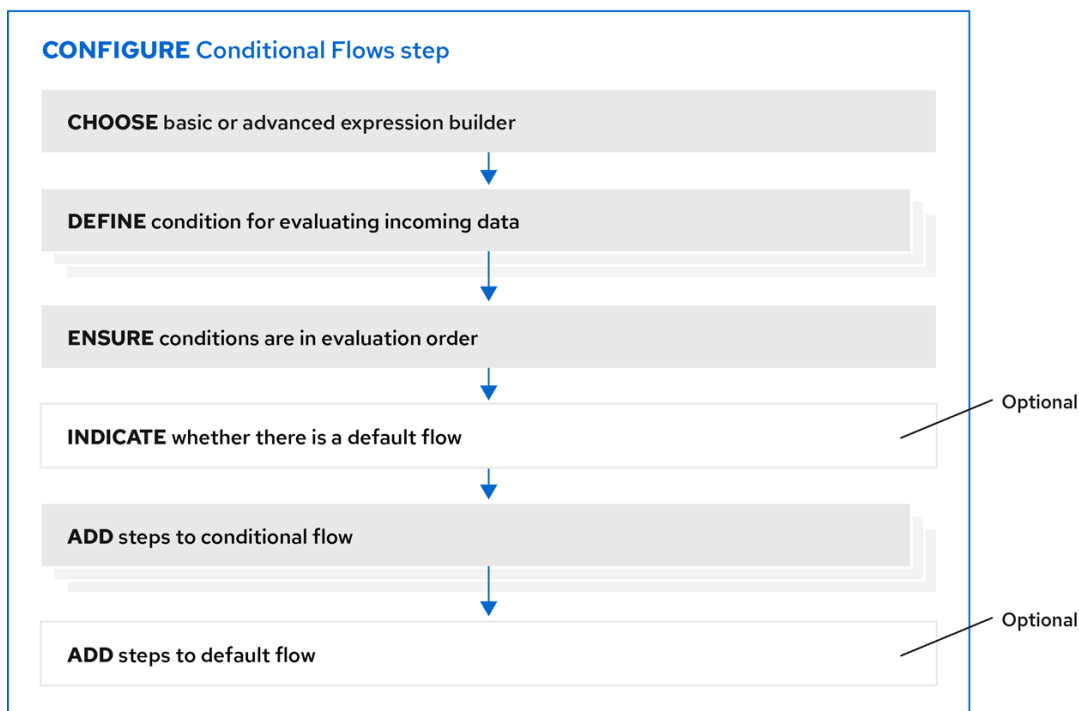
CONFIGURE Conditional Flows step

CHOOSE basic or advanced expression builder

DEFINE condition for evaluating incoming data

ENSURE conditions are in evaluation order

INDICATE whether there is a default flow

Optional

ADD steps to conditional flow

ADD steps to default flow

Optional